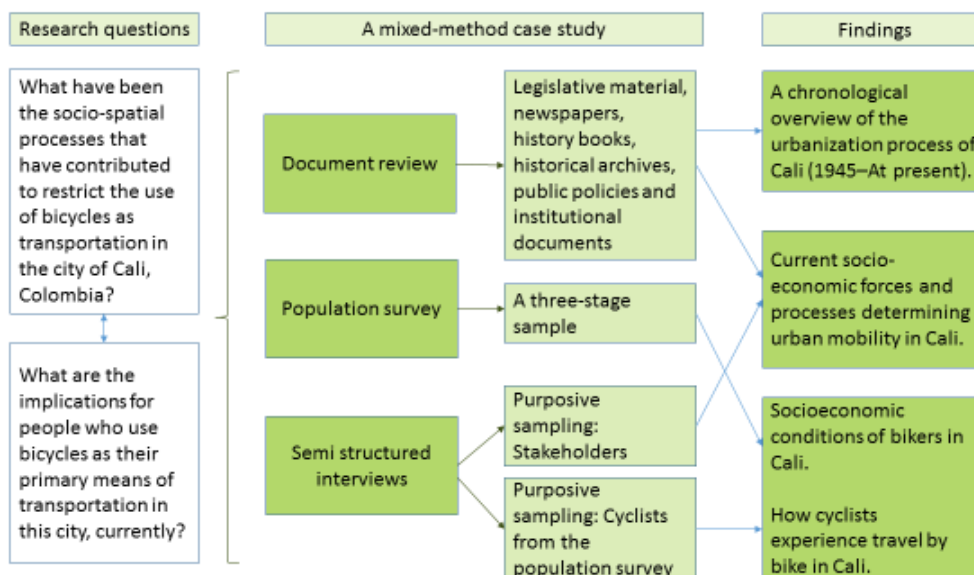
Research questions

A mixed-method case study

Findings

What have been the socio-spatial processes that have contributed to restrict the use of bicycles as transportation in the city of Cali, Colombia?

What are the implications for people who use bicycles as their primary means of transportation in this city, currently?

Document review

Legislative material, newspapers, history books, historical archives, public policies and institutional documents

Population survey

A three-stage sample

Semi structured interviews

Purposive sampling: Stakeholders

Purposive sampling: Cyclists from the population survey

A chronological overview of the urbanization process of Cali (1945–At present).

Current socio-economic forces and processes determining urban mobility in Cali.

Socioeconomic conditions of bikers in Cali.

How cyclists experience travel by bike in Cali.